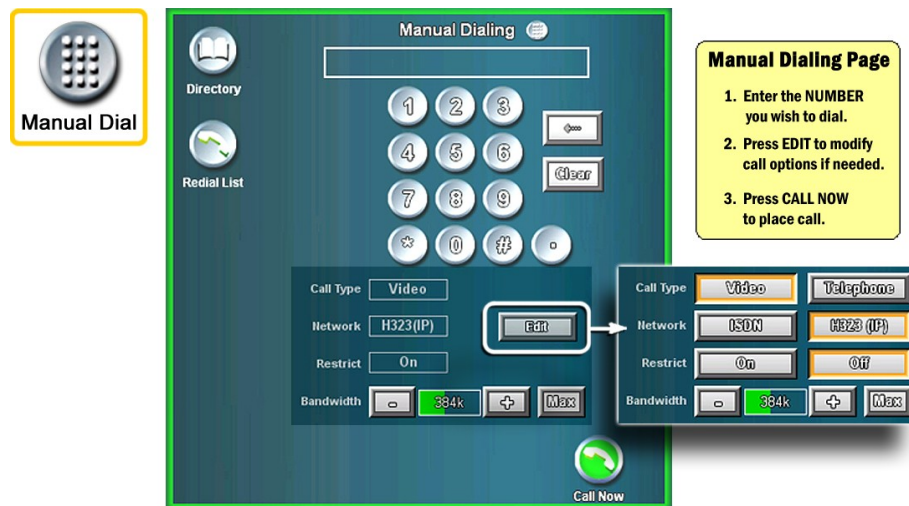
Manual Dial

Manual Dialing

Directory

Redial List

1 2 3
4 5 6
7 8 9
* 0 # .

Clear

Call Type Video

Network H323(IP)

Restrict On

Bandwidth - 384k + Max

Edit

Call Now

Manual Dialing Page

1. Enter the NUMBER you wish to dial.

2. Press EDIT to modify call options if needed.

3. Press CALL NOW to place call.

Call Type Video Telephone

Network ISDN H323 (IP)

Restrict On Off

Bandwidth - 384k + Max